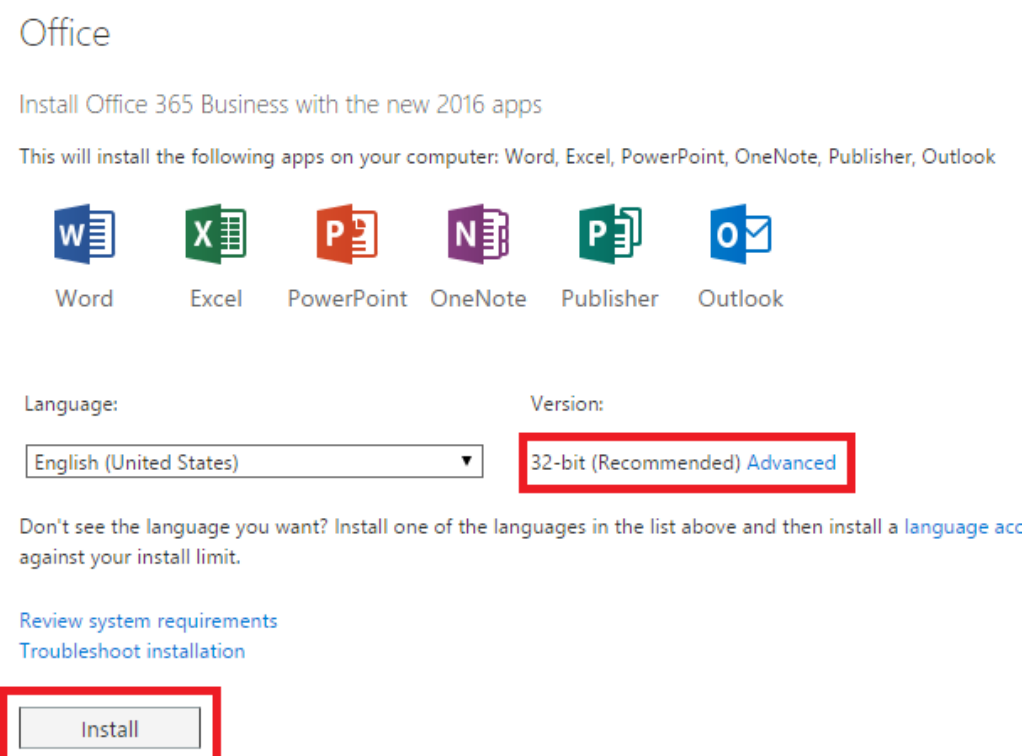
Office

Install Office 365 Business with the new 2016 apps

This will install the following apps on your computer: Word, Excel, PowerPoint, OneNote, Publisher, Outlook

W Word
X Excel
P PowerPoint
N OneNote
P Publisher
O Outlook

Language:

English (United States) ▼

Version:

32-bit (Recommended) Advanced

Don't see the language you want? Install one of the languages in the list above and then install a language acc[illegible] against your install limit.

Review system requirements
Troubleshoot installation

Install